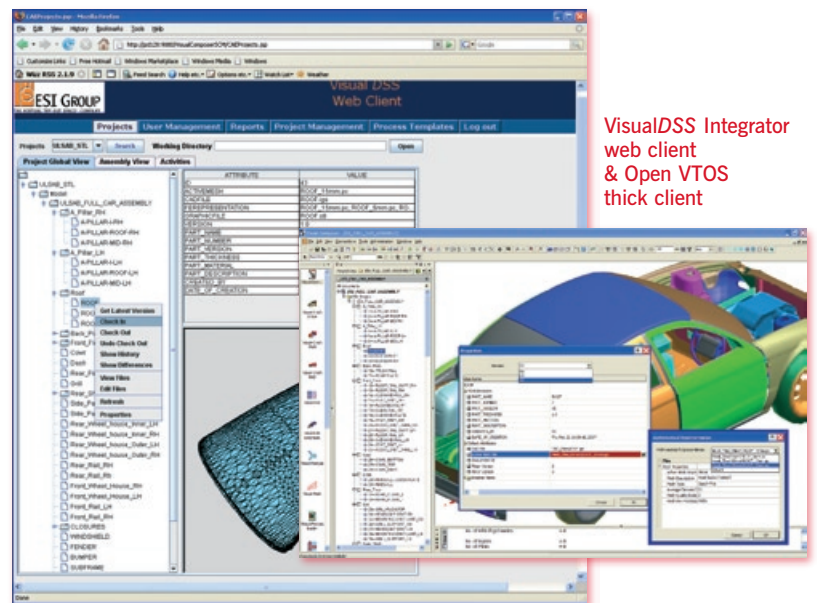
Visual*DSS* Integrator web client & Open VTOS thick client

ESI GROUP

Visual DSS
Web Client

Projects | User Management | Reports | Project Management | Process Templates | Log out

Projects: ULSAB_STL | Search | Working Directory | Open

Project Global View | Assembly View | Activities

ULSAB_STL
Model
ULSAB_FULL_CAR_ASSEMBLY
A_Pillar_RH
A-PILLAR-I-RH
A-PILLAR-ROOF-RH
A-PILLAR-MID-RH
A_Pillar_LH
A-PILLAR-I-LH
A-PILLAR-ROOF-LH
A-PILLAR-MID-LH
ROOF

Get Latest Version
Check In
Check Out
Undo Check Out
Show History
Show Differences
View Files
Edit Files
Refresh
Properties

Back_P
Front_F
Cowl
Dash
Rear_P
Sill
Rear_Sh
Side_Pa
Side_Pa
Rear_Wheel_house_Inner_RH
Rear_Wheel_house_Inner_LH
Rear_Wheel_house_Outer_LH
Rear_Wheel_house_Outer_RH
Rear_Rail_RH
Rear_Rail_RH
Front_Wheel_House_RH
Front_Wheel_House_LH
Front_Rail_LH
Front_Rail_RH
CLOSURES
WINDSHIELD
FENDER
BUMPER
SUBFRAME

| ATTRIBUTE | VALUE |
|---|---|
| ID | 63 |
| ACTIVEMESH | ROOF_15mm.pc |
| CADFILE | ROOF.igs |
| FEREPRESENTATION | ROOF_15mm.pc, ROOF_8mm.pc, RO |
| GRAPHICFILE | ROOF.stl |
| VERSION | 1.0 |
| PART |  |
| PART_NUMBER |  |
| PART_VERSION |  |
| PART_THICKNESS |  |
| PART_MATERIAL |  |
| PART_DESCRIPTION |  |
| CREATED_BY |  |
| DATE_OF_CREATION |  |

Done